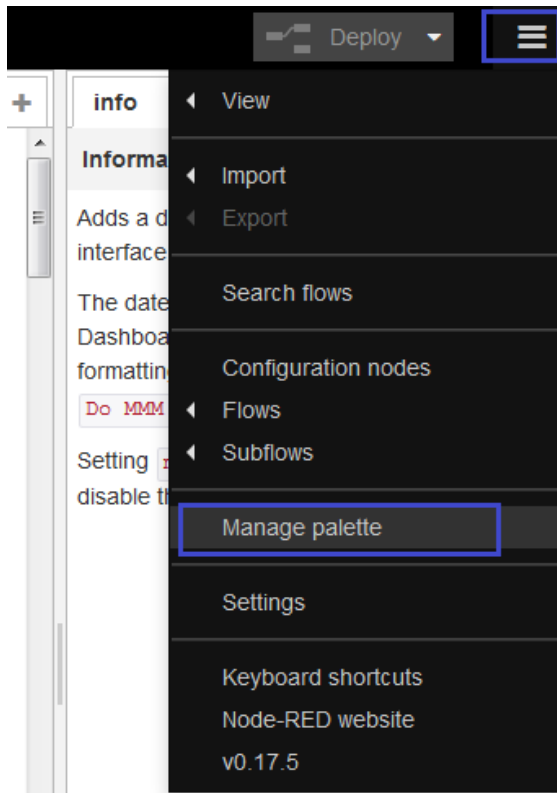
Deploy

+

info

Informa

Adds a d
interface

The date
Dashboa
formattin
Do MMM

Setting
disable th

View

Import
Export

Search flows

Configuration nodes
Flows
Subflows

Manage palette

Settings

Keyboard shortcuts
Node-RED website
v0.17.5